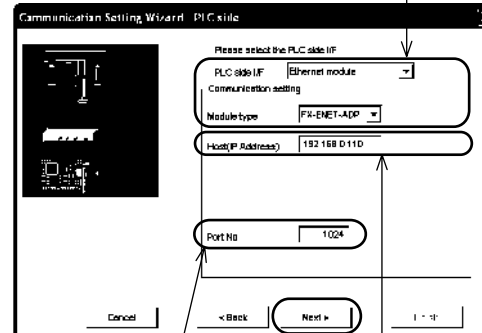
Communication Setting Wizard PLC side

Please select the PLC side I/F

PLC side I/F
Ethernet module

Communication setting

Module type
FX-ENET-ADP

Host(IP Address)
192.168.0.110

Port No
1024

Cancel
< Back
Next >
Finish